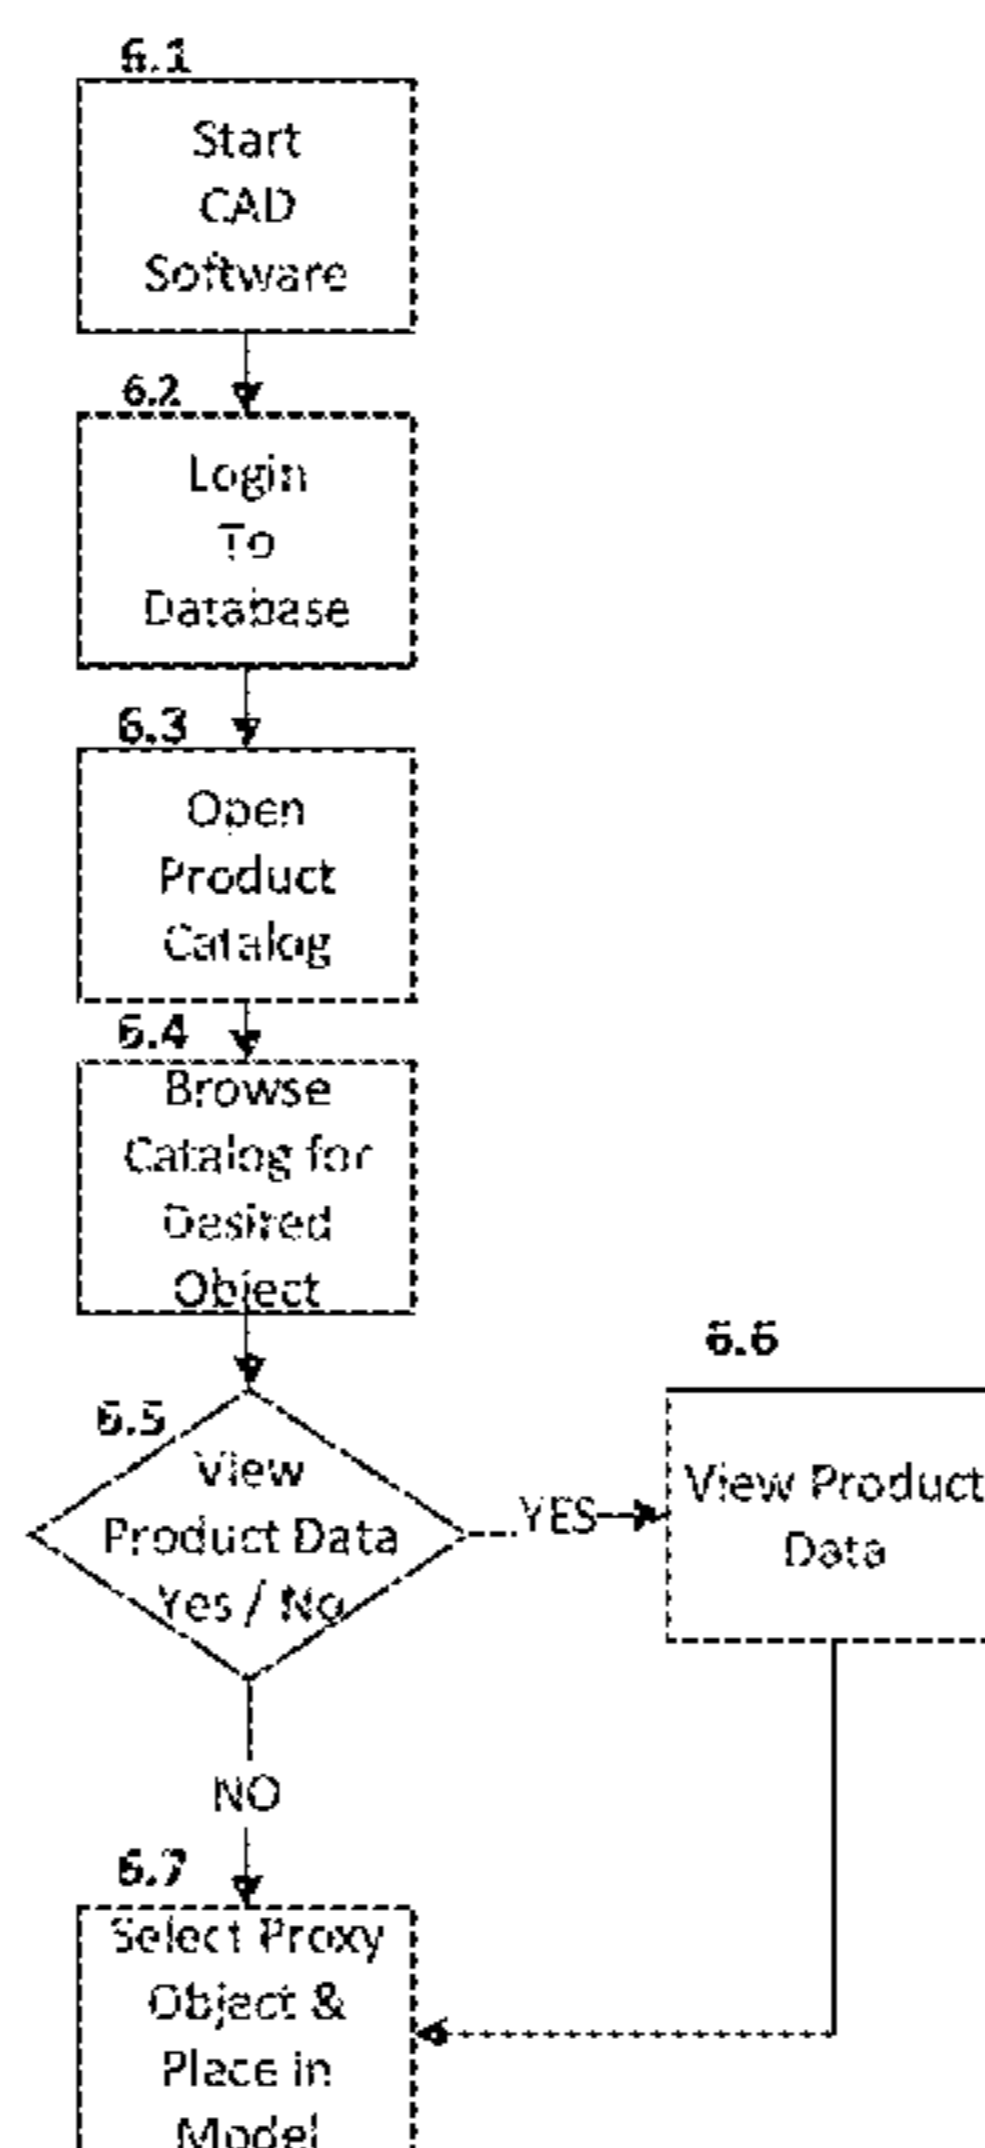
6.1
Start CAD Software

6.2
Login To Database

6.3
Open Product Catalog

6.4
Browse Catalog for Desired Object

6.5
View Product Data Yes / No

YES

6.6
View Product Data

NO

6.7
Select Proxy Object & Place in Model